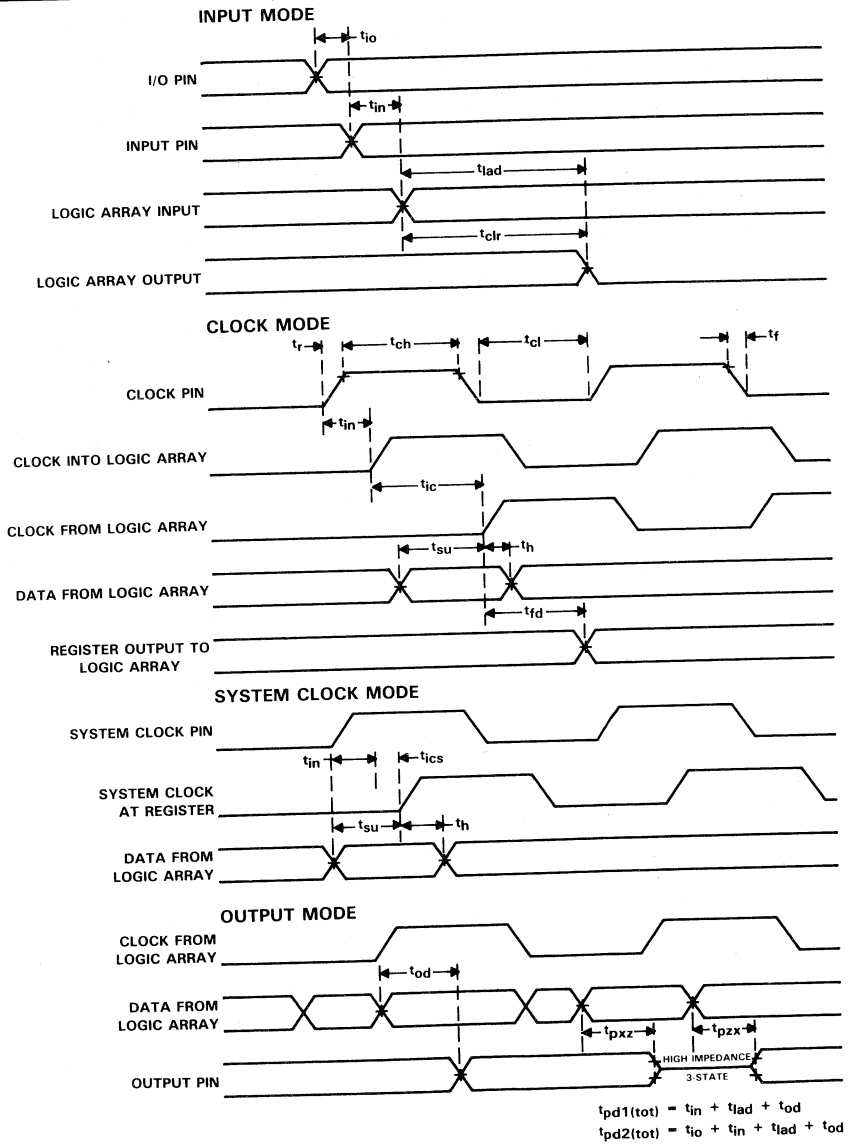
INPUT MODE

$t_{io}$

I/O PIN

$t_{in}$

INPUT PIN

$t_{lad}$

LOGIC ARRAY INPUT

$t_{clr}$

LOGIC ARRAY OUTPUT

CLOCK MODE

$t_r$

$t_{ch}$

$t_{cl}$

$t_f$

CLOCK PIN

$t_{in}$

CLOCK INTO LOGIC ARRAY

$t_{ic}$

CLOCK FROM LOGIC ARRAY

$t_{su}$

$t_h$

DATA FROM LOGIC ARRAY

$t_{fd}$

REGISTER OUTPUT TO LOGIC ARRAY

SYSTEM CLOCK MODE

SYSTEM CLOCK PIN

$t_{in}$

$t_{ics}$

SYSTEM CLOCK AT REGISTER

$t_{su}$

$t_h$

DATA FROM LOGIC ARRAY

OUTPUT MODE

CLOCK FROM LOGIC ARRAY

$t_{od}$

DATA FROM LOGIC ARRAY

$t_{pxz}$

$t_{pzx}$

HIGH IMPEDANCE 3-STATE

OUTPUT PIN

$t_{pd1(tot)} = t_{in} + t_{lad} + t_{od}$
$t_{pd2(tot)} = t_{io} + t_{in} + t_{lad} + t_{od}$